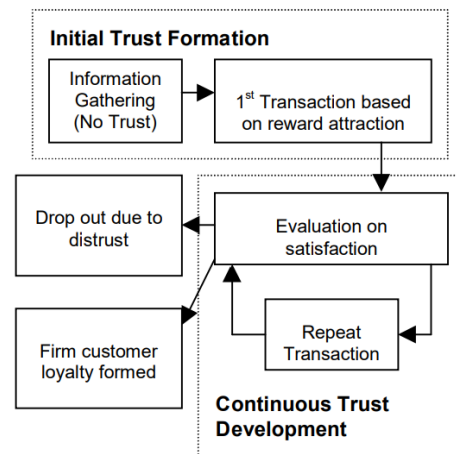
Initial Trust Formation

Information Gathering (No Trust)

1$^{st}$ Transaction based on reward attraction

Drop out due to distrust

Evaluation on satisfaction

Repeat Transaction

Firm customer loyalty formed

Continuous Trust Development